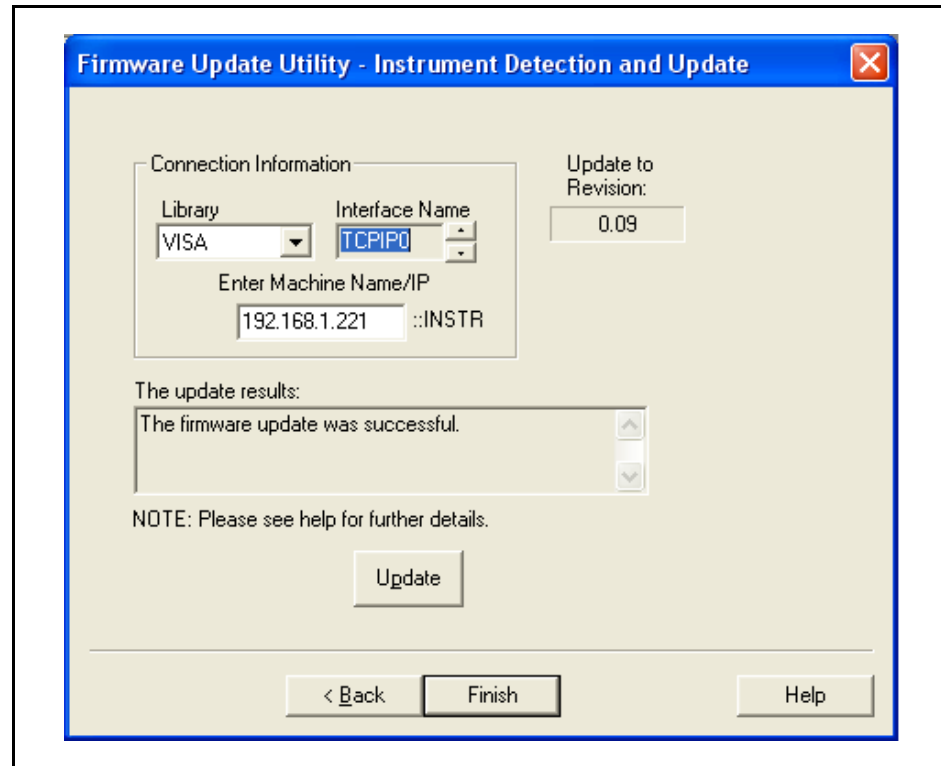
Firmware Update Utility - Instrument Detection and Update

Connection Information

Library
VISA

Interface Name
TCPIP0

Enter Machine Name/IP
192.168.1.221 ::INSTR

Update to Revision:
0.09

The update results:
The firmware update was successful.

NOTE: Please see help for further details.

Update

< Back
Finish
Help